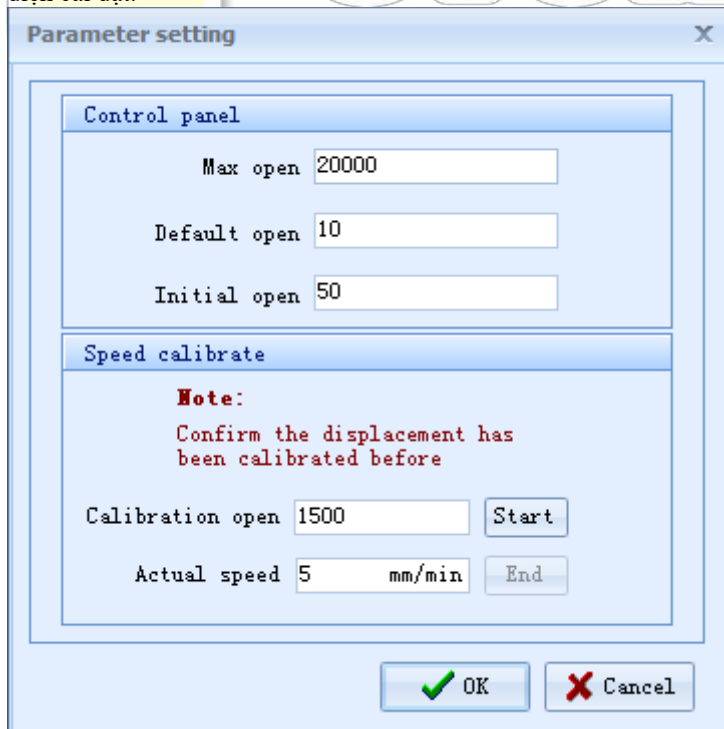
Parameter setting

X

Control panel

Max open 20000

Default open 10

Initial open 50

Speed calibrate

Note:

Confirm the displacement has been calibrated before

Calibration open 1500

Start

Actual speed 5 mm/min

End

OK

Cancel